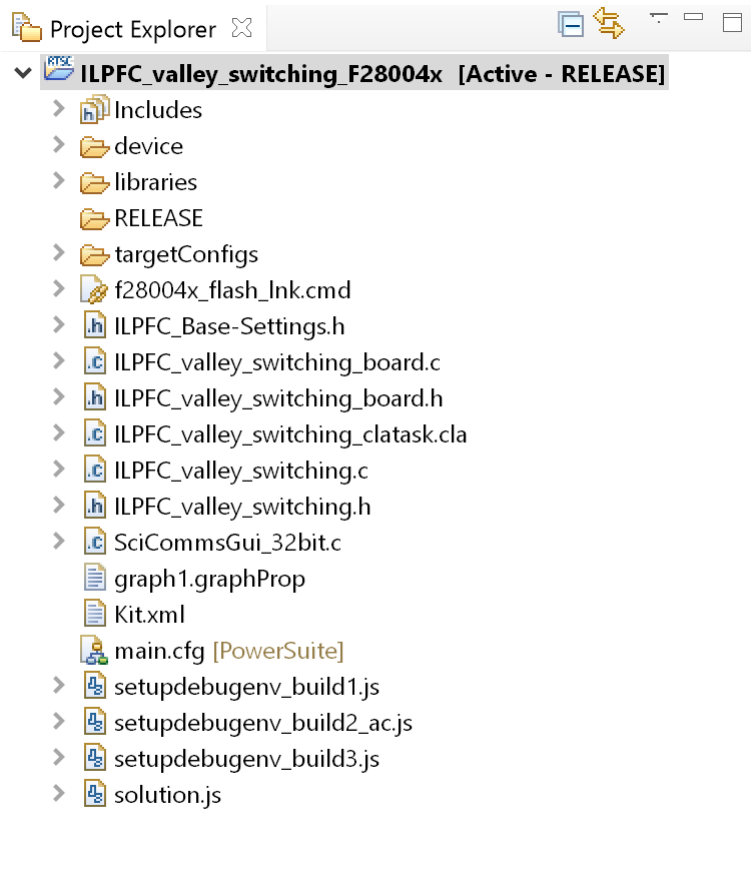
Project Explorer

ILPFC_valley_switching_F28004x [Active - RELEASE]

Includes

device

libraries

RELEASE

targetConfigs

f28004x_flash_lnk.cmd

ILPFC_Base-Settings.h

ILPFC_valley_switching_board.c

ILPFC_valley_switching_board.h

ILPFC_valley_switching_clatask.cla

ILPFC_valley_switching.c

ILPFC_valley_switching.h

SciCommsGui_32bit.c

graph1.graphProp

Kit.xml

main.cfg [PowerSuite]

setupdebugenv_build1.js

setupdebugenv_build2_ac.js

setupdebugenv_build3.js

solution.js